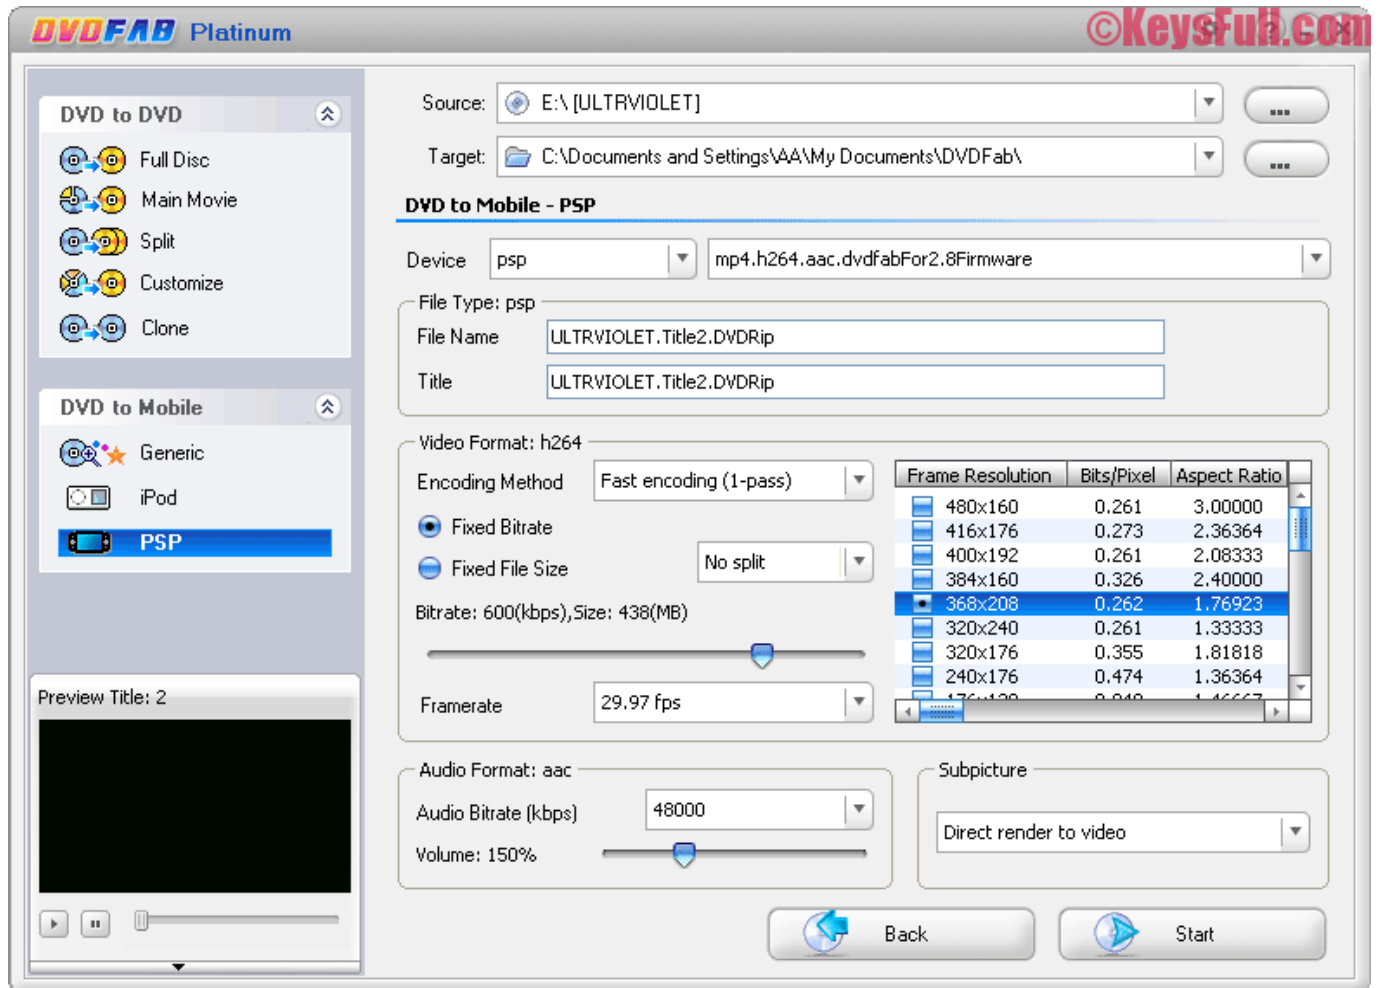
DVDFAB Platinum ©KeysFull.com

DVD to DVD
Full Disc
Main Movie
Split
Customize
Clone

DVD to Mobile
Generic
iPod
PSP

Preview Title: 2

Source: E:\ [ULTRVIOLET] ...
Target: C:\Documents and Settings\AA\My Documents\DVDFab\ ...

DVD to Mobile - PSP

Device psp mp4.h264.aac.dvdfabFor2.8Firmware

File Type: psp
File Name ULTRVIOLET.Title2.DVDRip
Title ULTRVIOLET.Title2.DVDRip

Video Format: h264
Encoding Method Fast encoding (1-pass)
Fixed Bitrate
Fixed File Size No split
Bitrate: 600(kbps),Size: 438(MB)
Framerate 29.97 fps

| Frame Resolution | Bits/Pixel | Aspect Ratio |
|---|---|---|
| 480x160 | 0.261 | 3.00000 |
| 416x176 | 0.273 | 2.36364 |
| 400x192 | 0.261 | 2.08333 |
| 384x160 | 0.326 | 2.40000 |
| 368x208 | 0.262 | 1.76923 |
| 320x240 | 0.261 | 1.33333 |
| 320x176 | 0.355 | 1.81818 |
| 240x176 | 0.474 | 1.36364 |
| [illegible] | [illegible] | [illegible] |

Audio Format: aac
Audio Bitrate (kbps) 48000
Volume: 150%

Subpicture
Direct render to video

Back Start